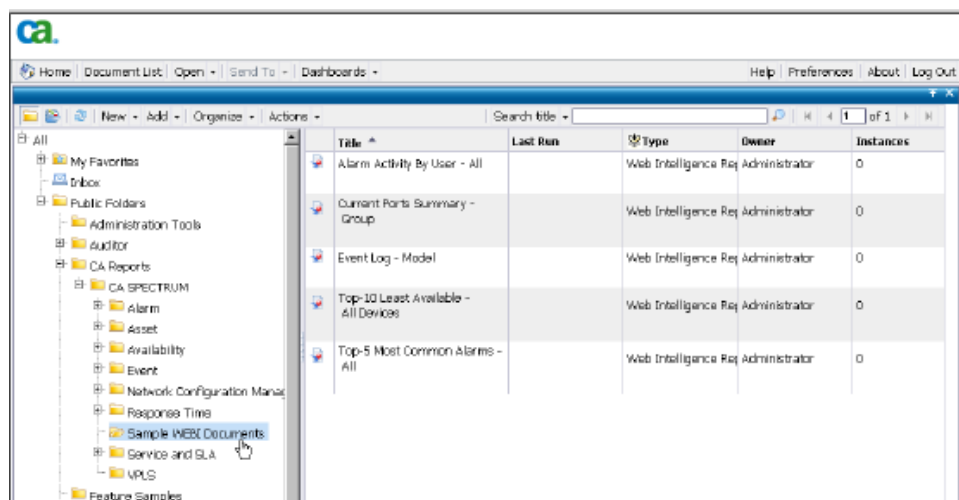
ca.

Home | Document List | Open ▾ | Send To ▾ | Dashboards ▾

Help | Preferences | About | Log Out

New ▾ Add ▾ | Organize ▾ | Actions ▾

Search title ▾

1 of 1

All
My Favorites
Inbox
Public Folders
Administration Tools
Auditor
CA Reports
CA SPECTRUM
Alarm
Asset
Availability
Event
Network Configuration Manag
Response Time
Sample WEBI Documents
Service and SLA
VPLS
Feature Samples

| Title ▲ | Last Run | Type | Owner | Instances |
|---|---|---|---|---|
| Alarm Activity By User - All | | Web Intelligence Re | Administrator | 0 |
| Current Ports Summary - Group | | Web Intelligence Re | Administrator | 0 |
| Event Log - Model | | Web Intelligence Re | Administrator | 0 |
| Top-10 Least Available - All Devices | | Web Intelligence Re | Administrator | 0 |
| Top-5 Most Common Alarms - All | | Web Intelligence Re | Administrator | 0 |